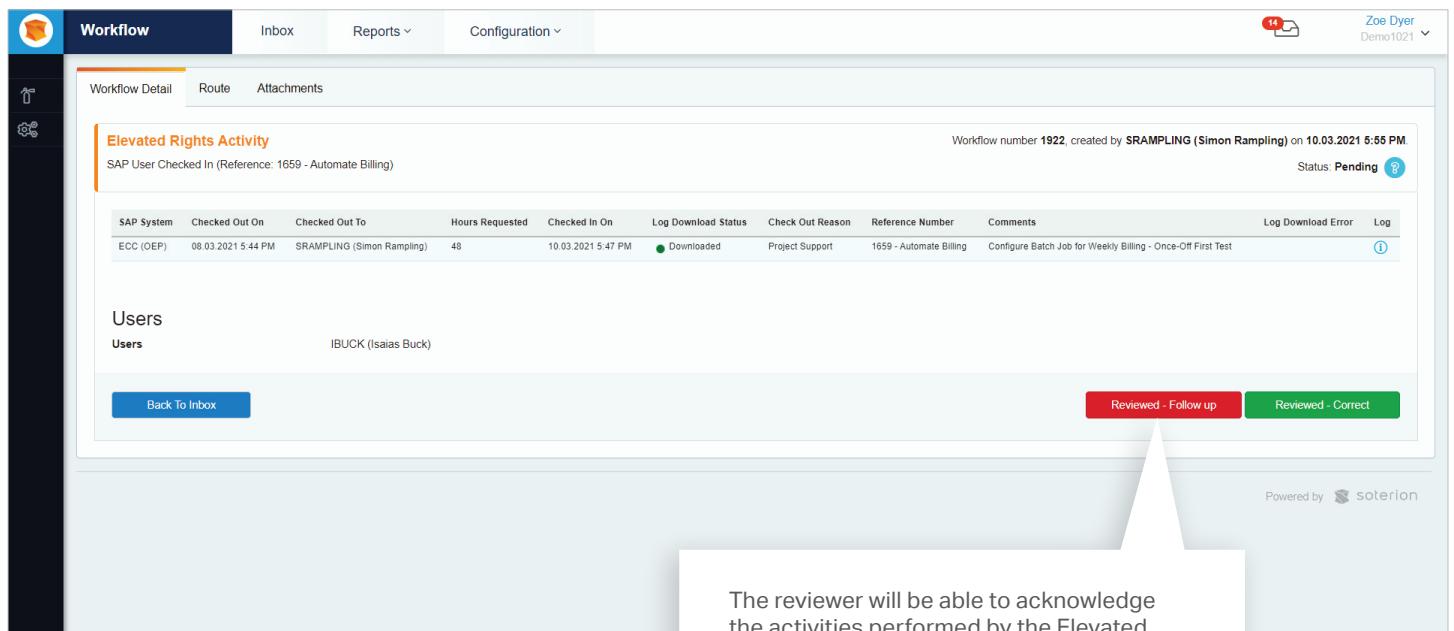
Workflow

Inbox

Reports

Configuration

14

Zoe Dyer
Demo1021

Workflow Detail

Route

Attachments

Elevated Rights Activity

SAP User Checked In (Reference: 1659 - Automate Billing)

Workflow number **1922**, created by **SRAMPLING (Simon Rampling)** on **10.03.2021 5:55 PM**.

Status: **Pending**

| SAP System | Checked Out On | Checked Out To | Hours Requested | Checked In On | Log Download Status | Check Out Reason | Reference Number | Comments | Log Download Error | Log |
|---|---|---|---|---|---|---|---|---|---|---|
| ECC (OEP) | 08.03.2021 5:44 PM | SRAMPLING (Simon Rampling) | 48 | 10.03.2021 5:47 PM | Downloaded | Project Support | 1659 - Automate Billing | Configure Batch Job for Weekly Billing - Once-Off First Test | | |

Users

**Users** IBUCK (Isaias Buck)

Back To Inbox

Reviewed - Follow up

Reviewed - Correct

Powered by soterion

The reviewer will be able to acknowledge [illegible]